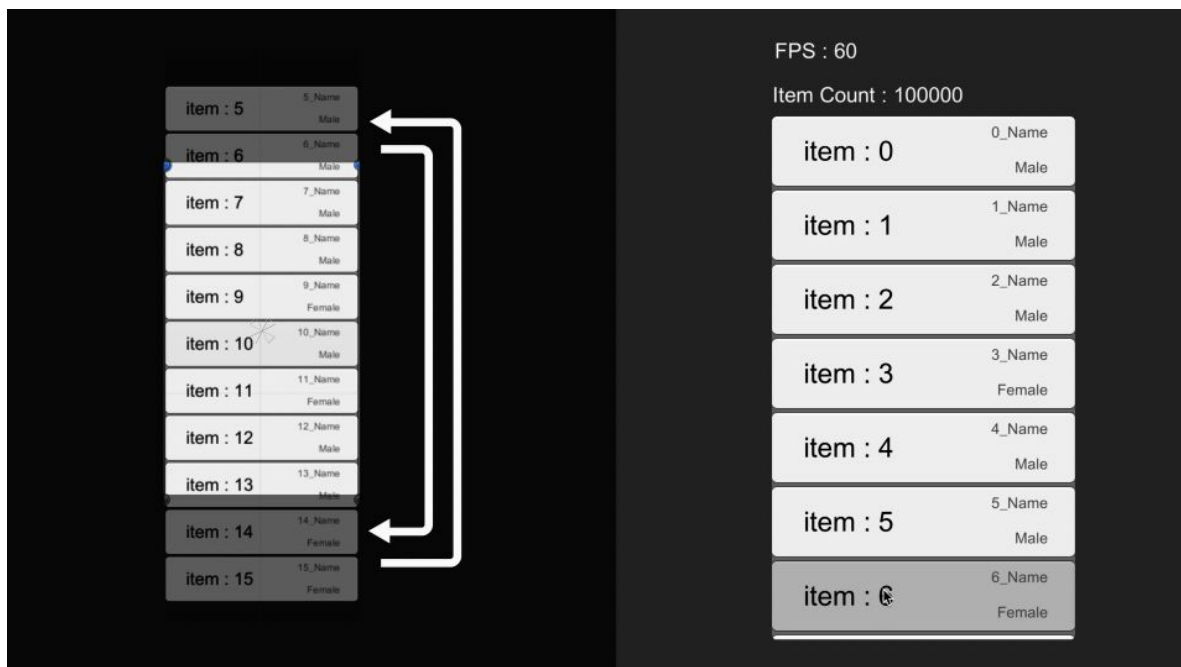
item : 5
5_Name
Male

item : 6
6_Name
Male

item : 7
7_Name
Male

item : 8
8_Name
Male

item : 9
9_Name
Female

item : 10
10_Name
Male

item : 11
11_Name
Female

item : 12
12_Name
Male

item : 13
13_Name
Male

item : 14
14_Name
Female

item : 15
15_Name
Female

FPS : 60

Item Count : 100000

item : 0
0_Name
Male

item : 1
1_Name
Male

item : 2
2_Name
Male

item : 3
3_Name
Female

item : 4
4_Name
Male

item : 5
5_Name
Male

item : 6
6_Name
Female